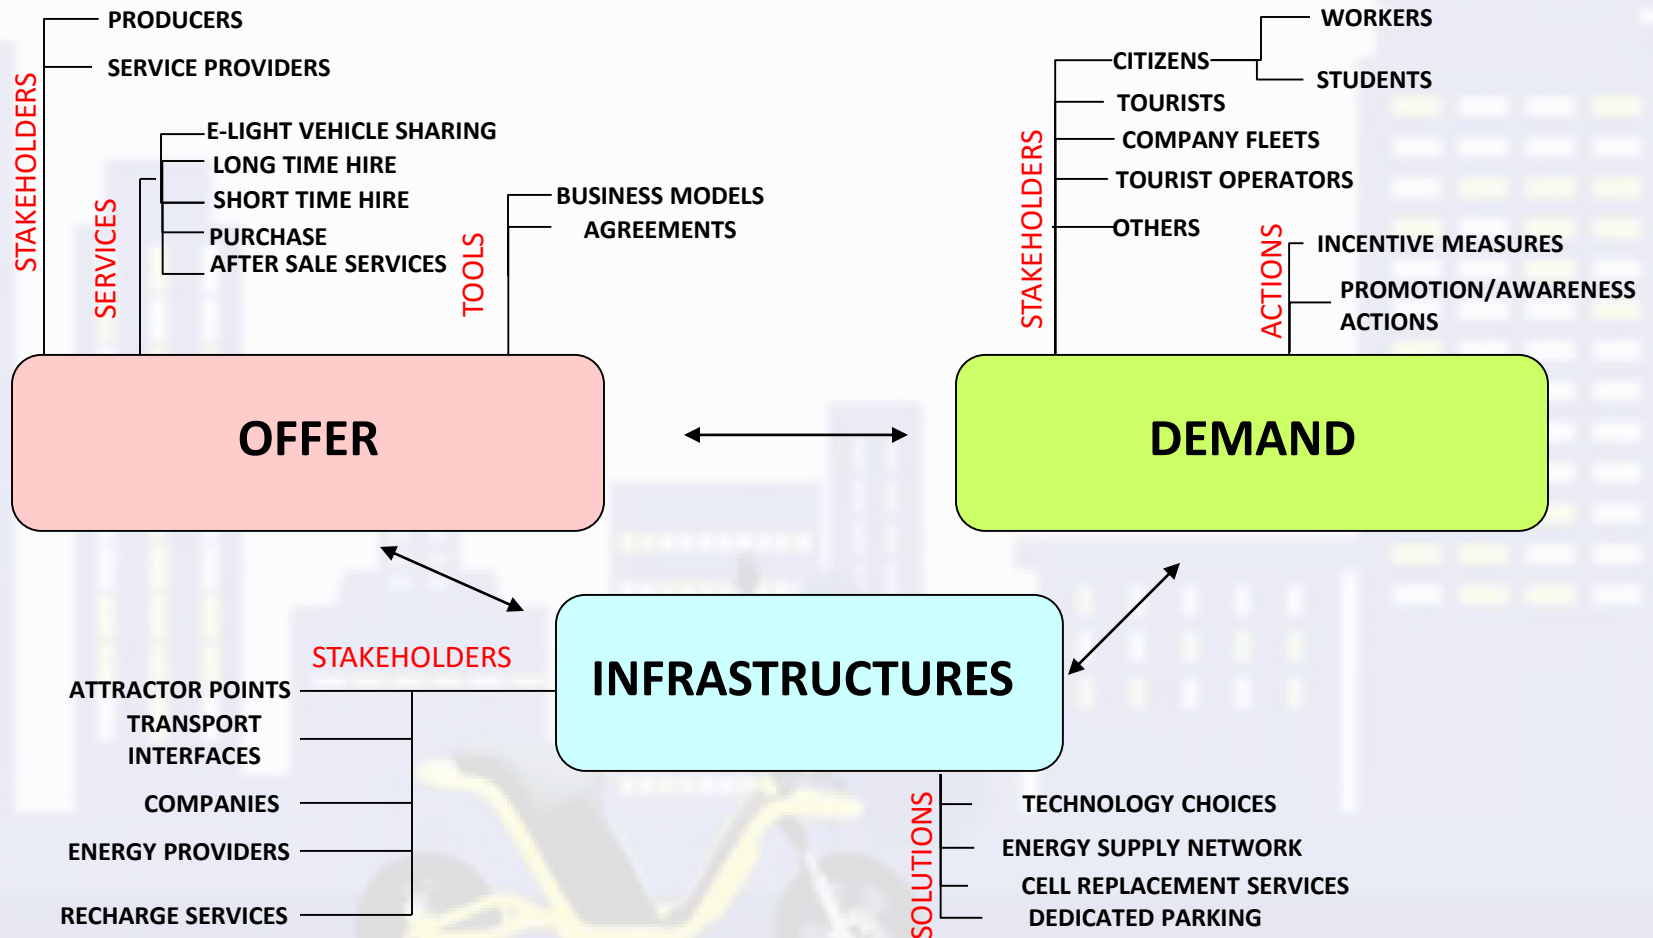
STAKEHOLDERS

PRODUCERS

SERVICE PROVIDERS

SERVICES

E-LIGHT VEHICLE SHARING

LONG TIME HIRE

SHORT TIME HIRE

PURCHASE

AFTER SALE SERVICES

TOOLS

BUSINESS MODELS

AGREEMENTS

OFFER

STAKEHOLDERS

CITIZENS

WORKERS

STUDENTS

TOURISTS

COMPANY FLEETS

TOURIST OPERATORS

OTHERS

ACTIONS

INCENTIVE MEASURES

PROMOTION/AWARENESS ACTIONS

DEMAND

STAKEHOLDERS

ATTRACTOR POINTS

TRANSPORT INTERFACES

COMPANIES

ENERGY PROVIDERS

RECHARGE SERVICES

INFRASTRUCTURES

SOLUTIONS

TECHNOLOGY CHOICES

ENERGY SUPPLY NETWORK

CELL REPLACEMENT SERVICES

DEDICATED PARKING